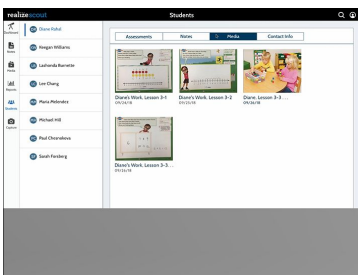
realize scout

Students

Diane Rahal
Keegan Williams
Lashonda Barnette
Lee Chang
Maria Melendez
Michael Hill
Paul Chornoleva
Sarah Forsberg

Assessments
Notes
Media
Contact Info

Diane's Work: Lesson 3-1
09/23/18

Diane's Work: Lesson 3-2
09/25/18

Diane: Lesson 3-3 ...
09/26/18

Diane's Work: Lesson 3-3 ...
09/26/18